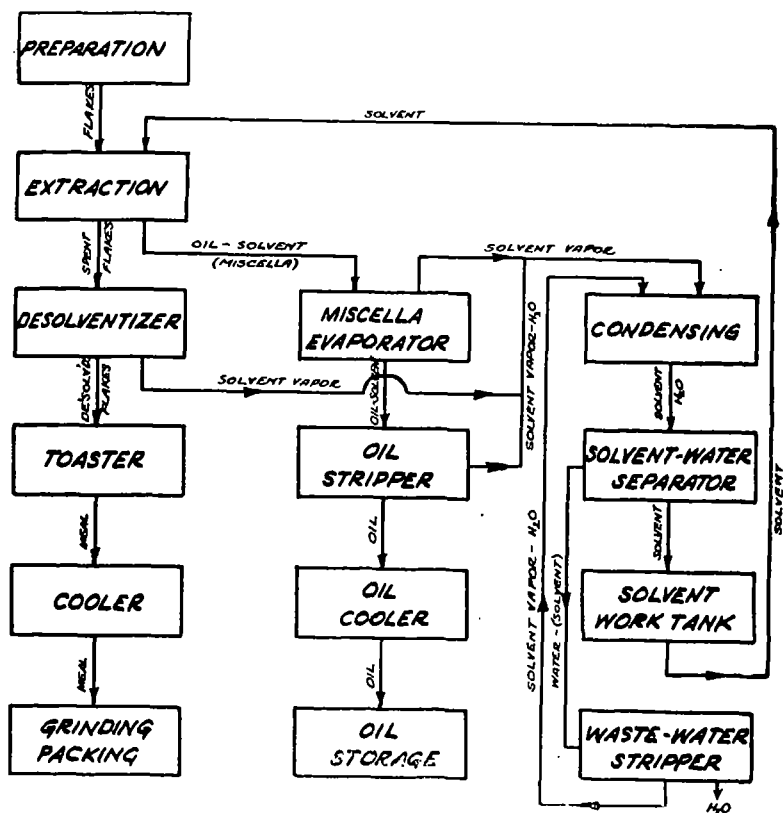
PREPARATION

FLAKES

SOLVENT

EXTRACTION

SPENT FLAKES

OIL - SOLVENT (MISCELLA)

SOLVENT VAPOR

DESOLVENTIZER

MISCELLA EVAPORATOR

CONDENSING

DESOLV'D FLAKES

SOLVENT VAPOR

OIL-SOLVENT

SOLVENT VAPOR - $H_2O$

SOLVENT $H_2O$

TOASTER

OIL STRIPPER

SOLVENT-WATER SEPARATOR

MEAL

OIL

SOLVENT

SOLVENT

COOLER

OIL COOLER

SOLVENT VAPOR - $H_2O$

WATER - (SOLVENT)

SOLVENT WORK TANK

MEAL

OIL

GRINDING PACKING

OIL STORAGE

WASTE-WATER STRIPPER

$H_2O$